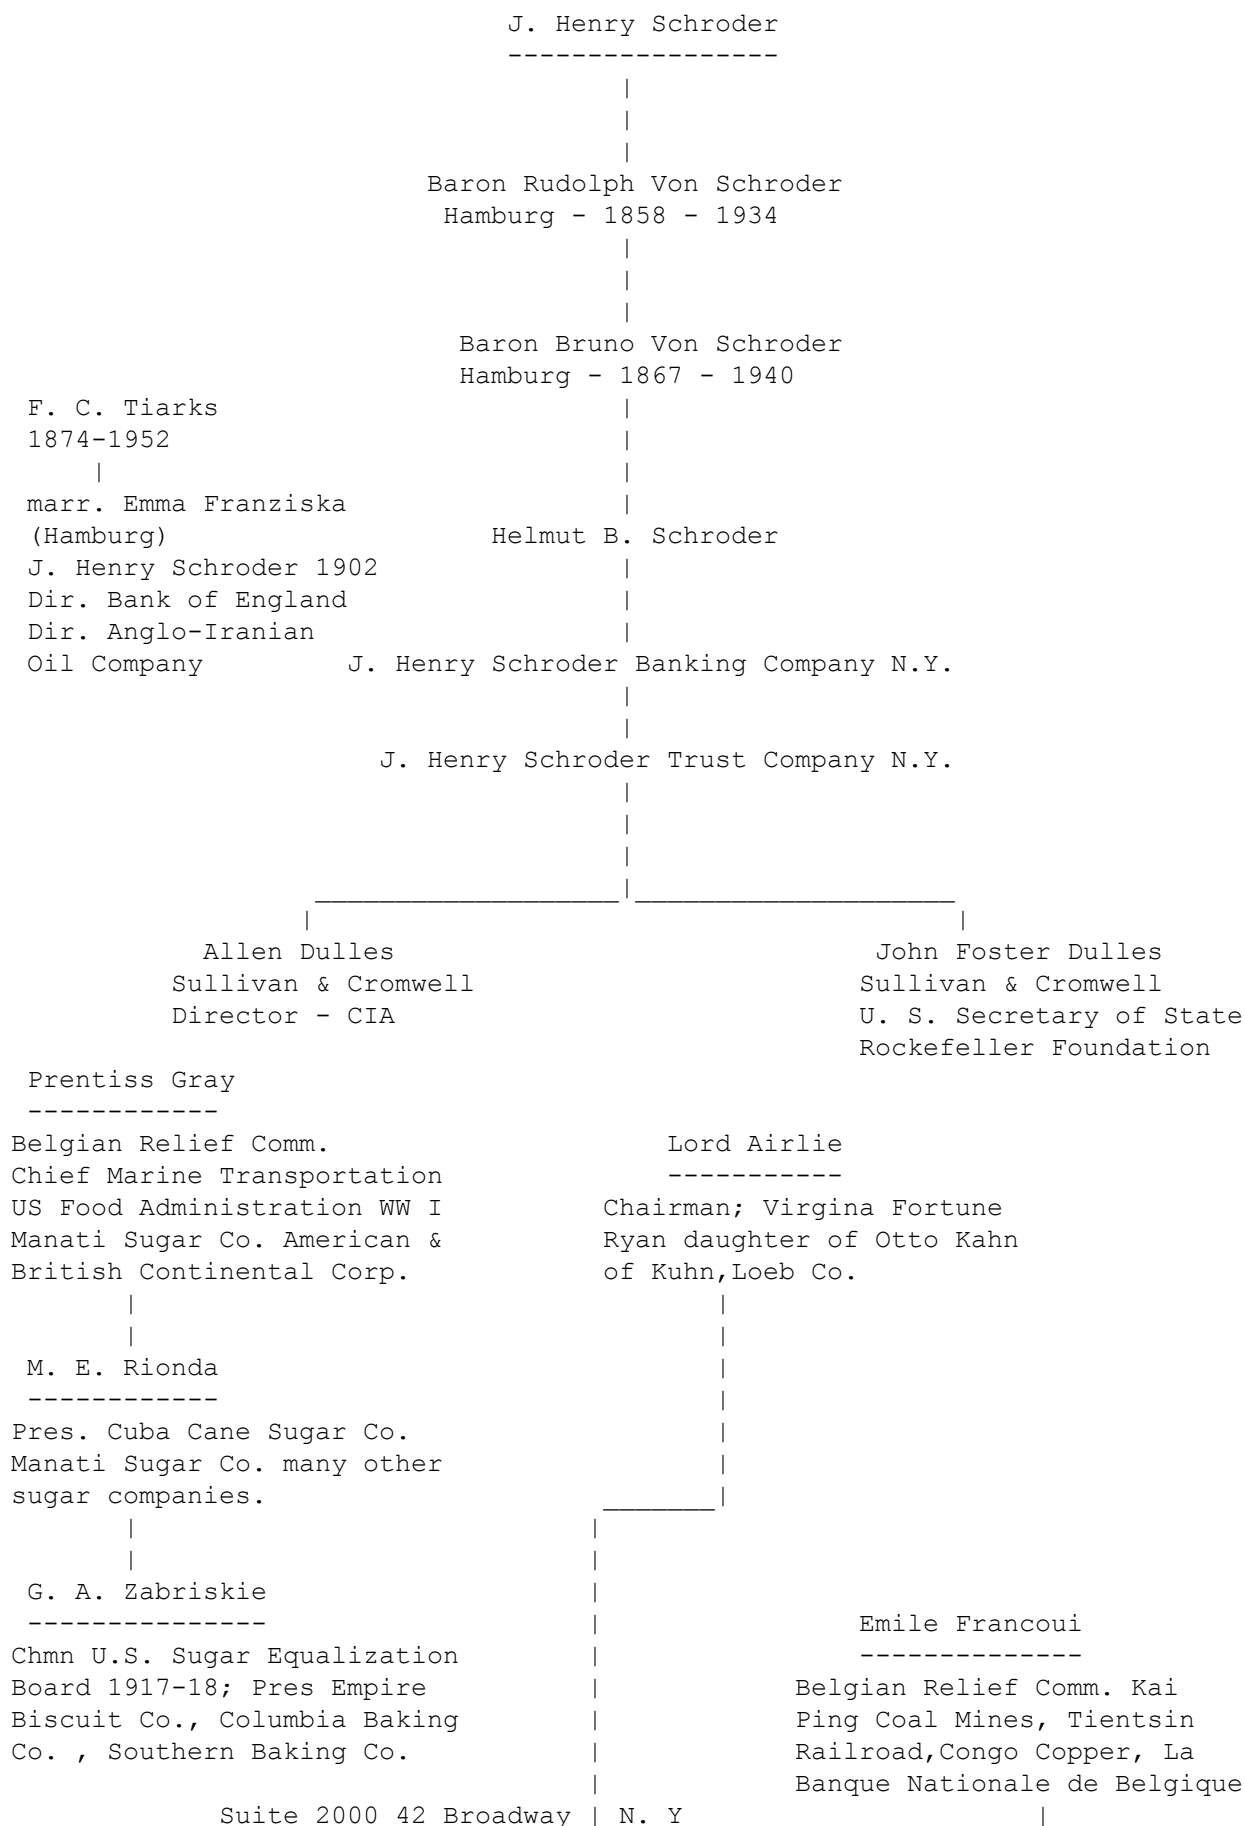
J. Henry Schroder

Baron Rudolph Von Schroder
Hamburg - 1858 - 1934

Baron Bruno Von Schroder
Hamburg - 1867 - 1940

F. C. Tiarks
1874-1952

marr. Emma Franziska
(Hamburg)
J. Henry Schroder 1902
Dir. Bank of England
Dir. Anglo-Iranian
Oil Company

Helmut B. Schroder

J. Henry Schroder Banking Company N.Y.

J. Henry Schroder Trust Company N.Y.

Allen Dulles
Sullivan & Cromwell
Director - CIA

John Foster Dulles
Sullivan & Cromwell
U. S. Secretary of State
Rockefeller Foundation

Prentiss Gray
Belgian Relief Comm.
Chief Marine Transportation
US Food Administration WW I
Manati Sugar Co. American &
British Continental Corp.

Lord Airlie
Chairman; Virgina Fortune
Ryan daughter of Otto Kahn
of Kuhn,Loeb Co.

M. E. Rionda
Pres. Cuba Cane Sugar Co.
Manati Sugar Co. many other
sugar companies.

G. A. Zabriskie
Chmn U.S. Sugar Equalization
Board 1917-18; Pres Empire
Biscuit Co., Columbia Baking
Co. , Southern Baking Co.

Emile Francoui
Belgian Relief Comm. Kai
Ping Coal Mines, Tientsin
Railroad,Congo Copper, La
Banque Nationale de Belgique

Suite 2000 42 Broadway | N. Y